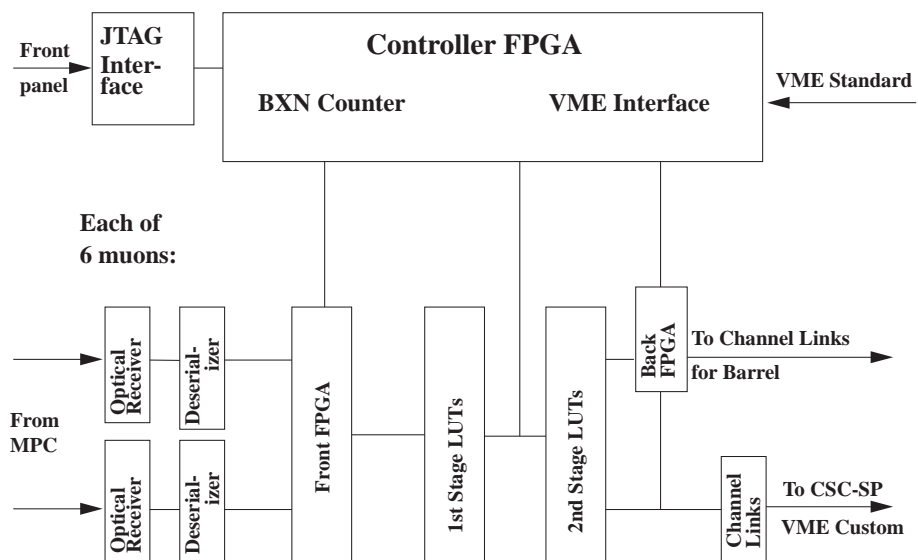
Front panel

JTAG Interface

Controller FPGA

BXN Counter

VME Interface

VME Standard

Each of 6 muons:

Optical Receiver

Deserializer

Optical Receiver

Deserializer

From MPC

Front FPGA

1st Stage LUTs

2nd Stage LUTs

Back FPGA

To Channel Links for Barrel

Channel Links

To CSC-SP

VME Custom